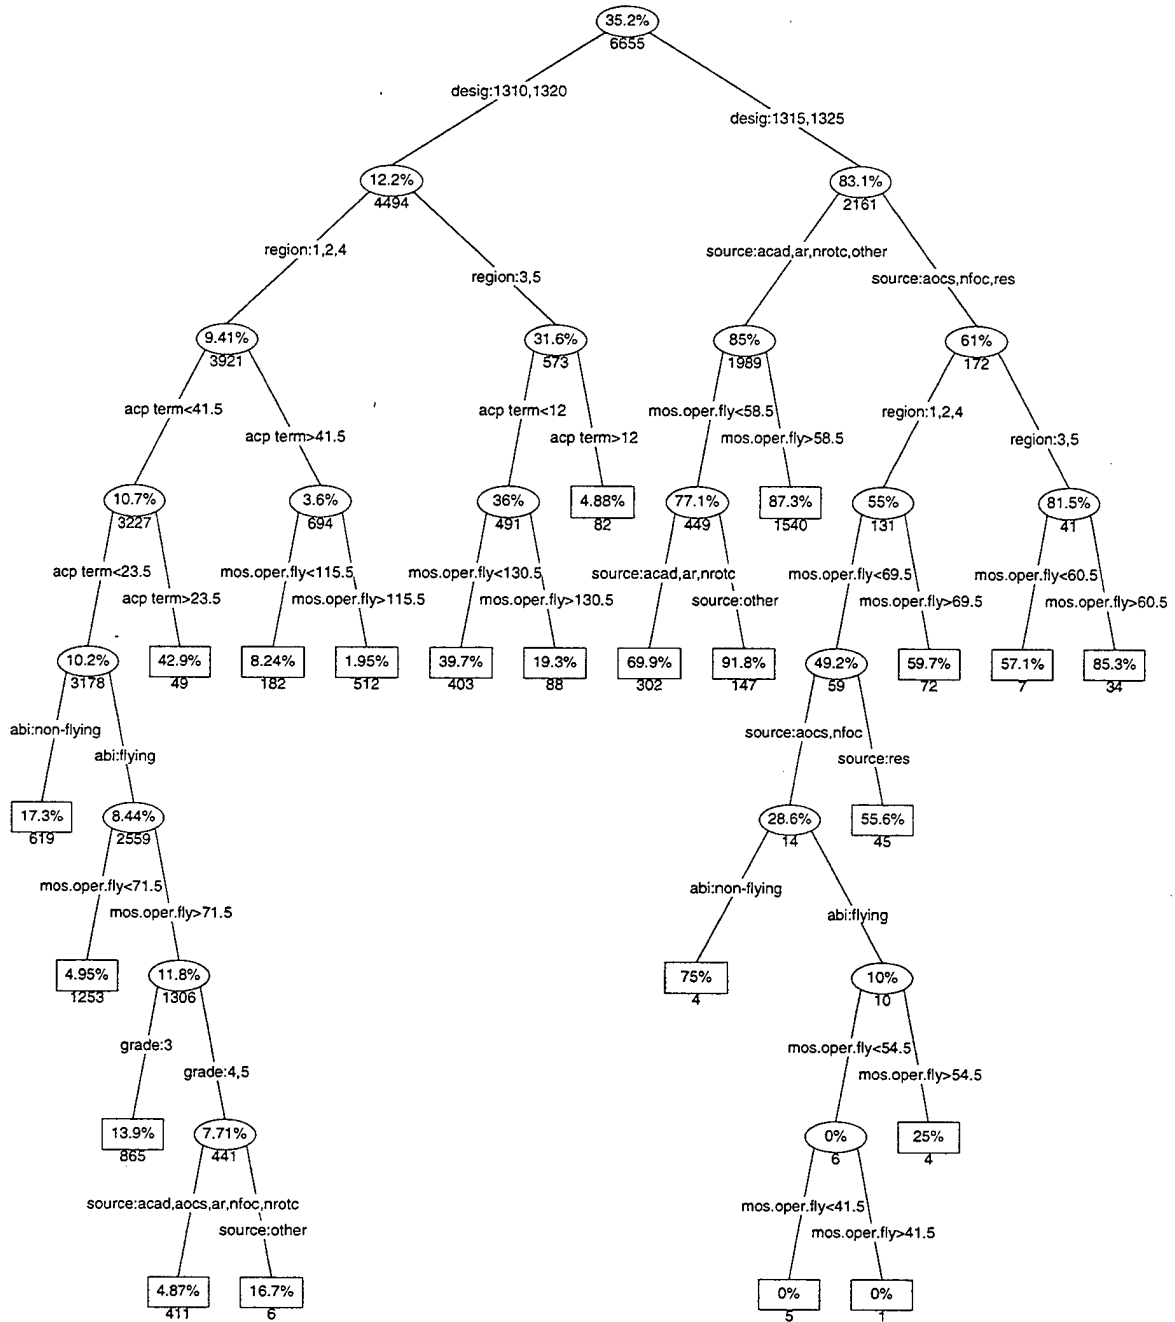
35.2%
6655

desig:1310,1320
desig:1315,1325

12.2%
4494

83.1%
2161

region:1,2,4
region:3,5
source:acad,ar,nrotc,other
source:aocs,nfoc,res

9.41%
3921

31.6%
573

85%
1989

61%
172

acp term<41.5
acp term>41.5
acp term<12
acp term>12
mos.oper.fly<58.5
mos.oper.fly>58.5
region:1,2,4
region:3,5

10.7%
3227

3.6%
694

36%
491

4.88%
82

77.1%
449

87.3%
1540

55%
131

81.5%
41

acp term<23.5
acp term>23.5
mos.oper.fly<115.5
mos.oper.fly>115.5
mos.oper.fly<130.5
mos.oper.fly>130.5
source:acad,ar,nrotc
source:other
mos.oper.fly<69.5
mos.oper.fly>69.5
mos.oper.fly<60.5
mos.oper.fly>60.5

10.2%
3178

42.9%
49

8.24%
182

1.95%
512

39.7%
403

19.3%
88

69.9%
302

91.8%
147

49.2%
59

59.7%
72

57.1%
7

85.3%
34

abi:non-flying
abi:flying
source:aocs,nfoc
source:res

17.3%
619

8.44%
2559

28.6%
14

55.6%
45

mos.oper.fly<71.5
mos.oper.fly>71.5
abi:non-flying
abi:flying

4.95%
1253

11.8%
1306

75%
4

10%
10

grade:3
grade:4,5
mos.oper.fly<54.5
mos.oper.fly>54.5

13.9%
865

7.71%
441

0%
6

25%
4

source:acad,aocs,ar,nfoc,nrotc
source:other
mos.oper.fly<41.5
mos.oper.fly>41.5

4.87%
411

16.7%
6

0%
5

0%
1